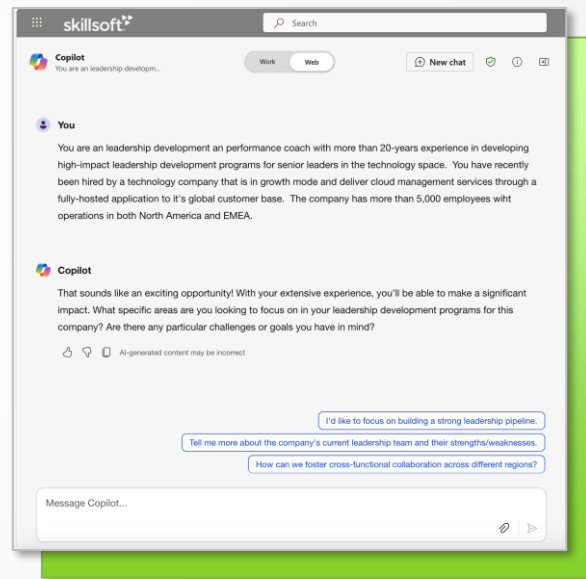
skillsoft

Search

Copilot
You are an leadership developm...

Work
Web

New chat

You

You are an leadership development an performance coach with more than 20-years experience in developing high-impact leadership development programs for senior leaders in the technology space. You have recently been hired by a technology company that is in growth mode and deliver cloud management services through a fully-hosted application to it's global customer base. The company has more than 5,000 employees wiht operations in both North America and EMEA.

Copilot

That sounds like an exciting opportunity! With your extensive experience, you'll be able to make a significant impact. What specific areas are you looking to focus on in your leadership development programs for this company? Are there any particular challenges or goals you have in mind?

AI-generated content may be incorrect

I'd like to focus on building a strong leadership pipeline.

Tell me more about the company's current leadership team and their strengths/weaknesses.

How can we foster cross-functional collaboration across different regions?

Message Copilot...